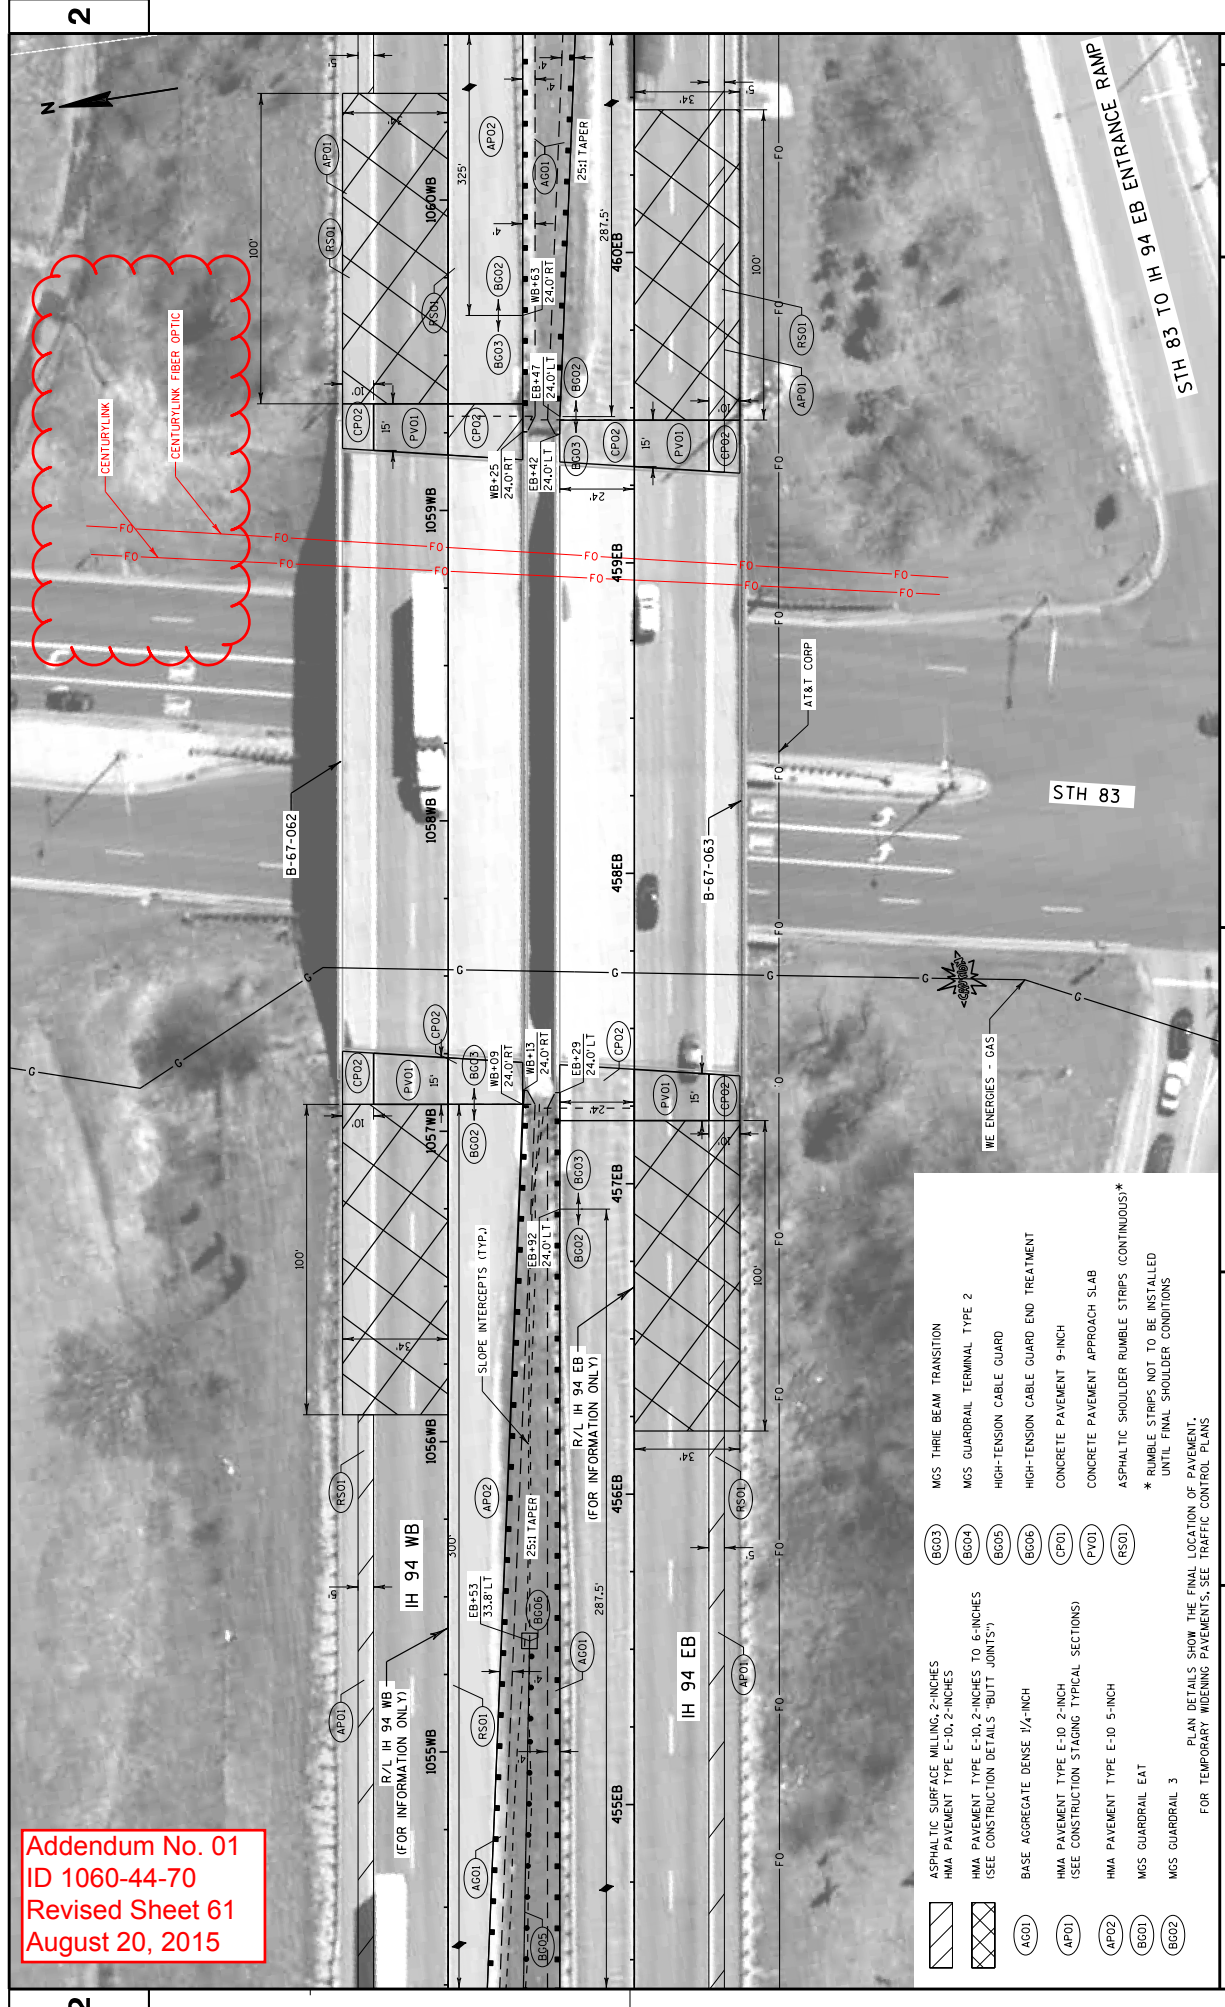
2

STH 83 TO IH 94 EB ENTRANCE RAMP

CENTURYLINK

CENTURYLINK FIBER OPTIC

FO

FO

AP01

RS01

RS01

1060WB

325'

AP02

AG01

25:1 TAPER

287.5'

460EB

100'

100'

BG02

BG03

WB+63
24.0'RT

EB+47
24.0'LT

BG02

RS01

AP01

CP02

PV01

15'

10'

CP02

WB+25
24.0'RT

EB+42
24.0'LT

BG03

CP02

15'

PV01

CP02

10'

24'

34'

34'

5'

5'

1059WB

459EB

AT&T CORP

STH 83

B-67-062

1058WB

458EB

B-67-063

G

WE ENERGIES - GAS

CP02

CP02

PV01

15'

BG03

WB+09
24.0'RT

WB+13
24.0'RT

EB+29
24.0'LT

CP02

PV01

15'

CP02

10'

10'

24'

1057WB

BG02

BG03

457EB

100'

100'

SLOPE INTERCEPTS (TYP.)

EB+92
24.0'LT

BG02

R/L IH 94 EB
(FOR INFORMATION ONLY)

34'

34'

1056WB

RS01

AP02

25:1 TAPER

456EB

RS01

IH 94 WB

300'

EB+53
33.8'LT

BG06

287.5'

AG01

IH 94 EB

AP01

AP01

R/L IH 94 WB
(FOR INFORMATION ONLY)

1055WB

RS01

455EB

AG01

BG05

Addendum No. 01
ID 1060-44-70
Revised Sheet 61
August 20, 2015

ASPHALTIC SURFACE MILLING, 2-INCHES
HMA PAVEMENT TYPE E-10, 2-INCHES

HMA PAVEMENT TYPE E-10, 2-INCHES TO 6-INCHES
(SEE CONSTRUCTION DETAILS "BUTT JOINTS")

AG01 BASE AGGREGATE DENSE 1 1/4-INCH

AP01 HMA PAVEMENT TYPE E-10 2-INCH
(SEE CONSTRUCTION STAGING TYPICAL SECTIONS)

AP02 HMA PAVEMENT TYPE E-10 5-INCH

BG01 MGS GUARDRAIL EAT

BG02 MGS GUARDRAIL 3

BG03 MGS THRIE BEAM TRANSITION

BG04 MGS GUARDRAIL TERMINAL TYPE 2

BG05 HIGH-TENSION CABLE GUARD

BG06 HIGH-TENSION CABLE GUARD END TREATMENT

CP01 CONCRETE PAVEMENT 9-INCH

PV01 CONCRETE PAVEMENT APPROACH SLAB

RS01 ASPHALTIC SHOULDER RUMBLE STRIPS (CONTINUOUS)*

* RUMBLE STRIPS NOT TO BE INSTALLED UNTIL FINAL SHOULDER CONDITIONS

PLAN DETAILS SHOW THE FINAL LOCATION OF PAVEMENT. FOR TEMPORARY WIDENING PAVEMENTS, SEE TRAFFIC CONTROL PLANS

2